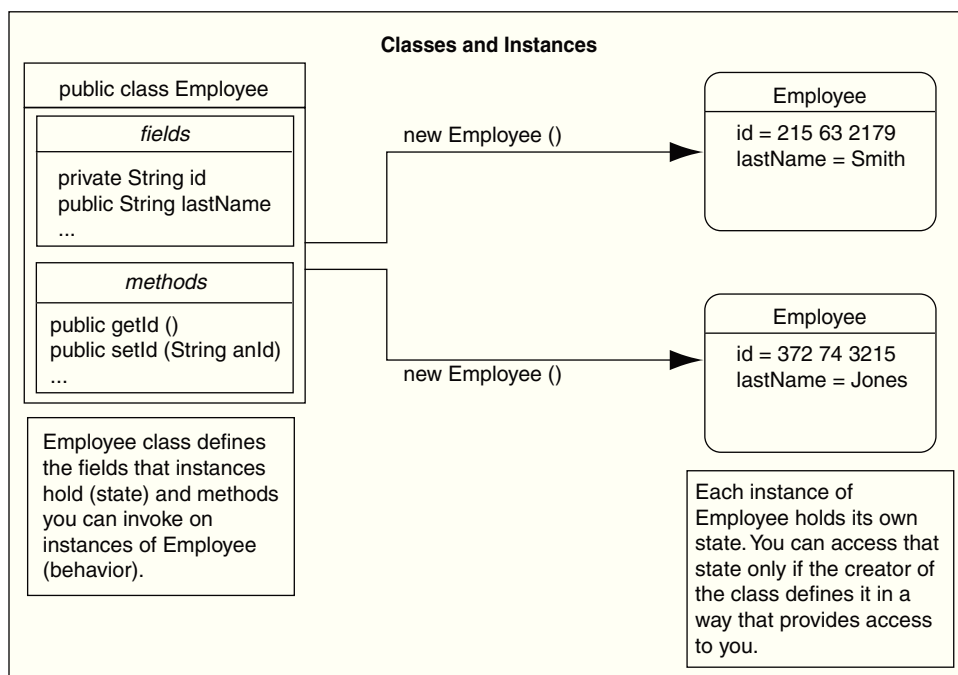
Classes and Instances

public class Employee

fields

private String id
public String lastName
...

methods

public getId ()
public setId (String anId)
...

Employee class defines the fields that instances hold (state) and methods you can invoke on instances of Employee (behavior).

new Employee ()

new Employee ()

Employee

id = 215 63 2179
lastName = Smith

Employee

id = 372 74 3215
lastName = Jones

Each instance of Employee holds its own state. You can access that state only if the creator of the class defines it in a way that provides access to you.